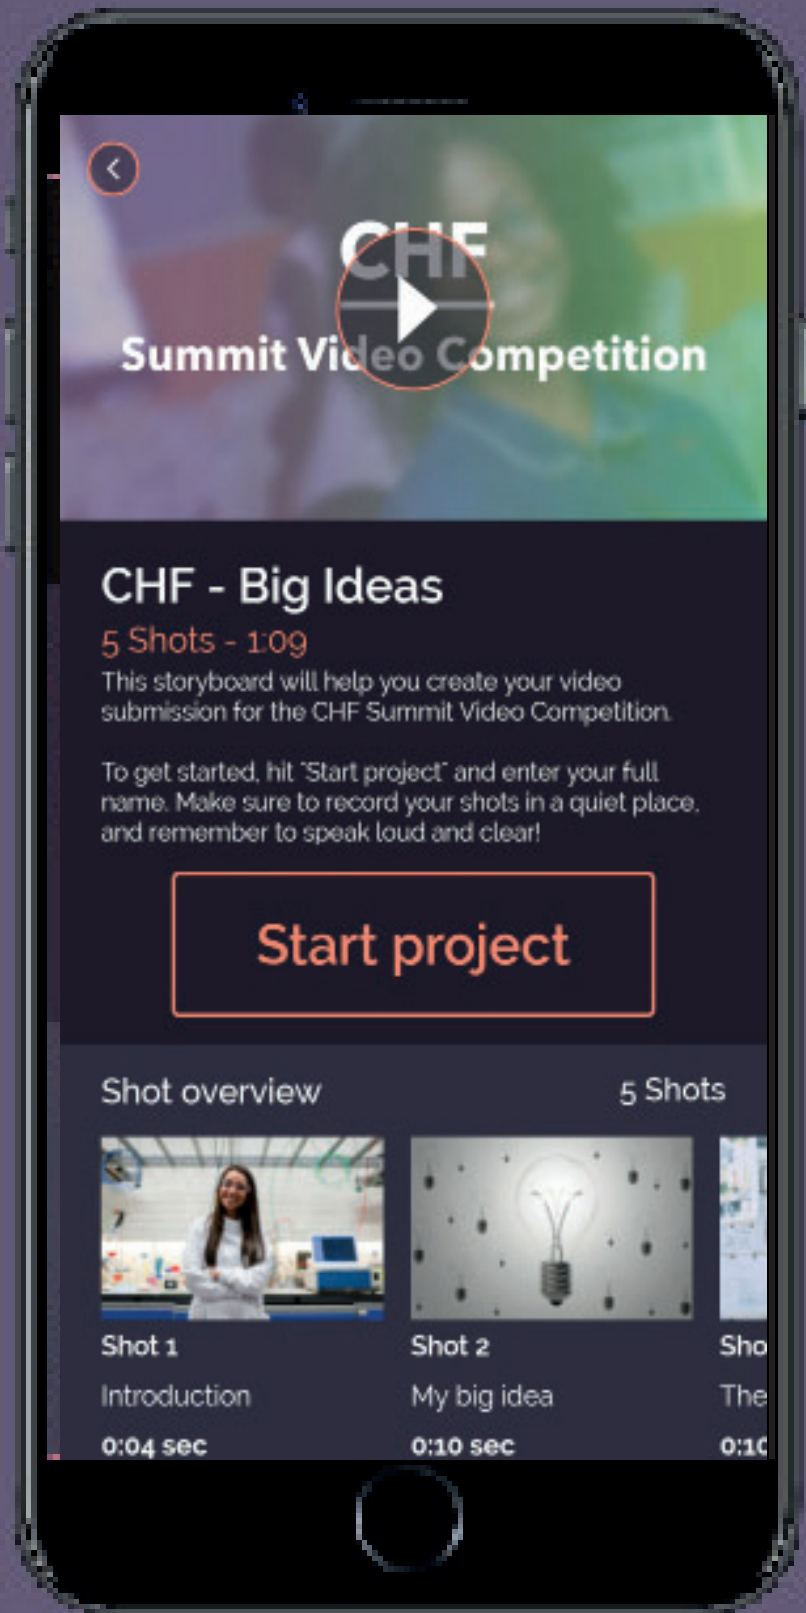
CHF
Summit Video Competition

CHF - Big Ideas
5 Shots - 1:09
This storyboard will help you create your video submission for the CHF Summit Video Competition.

To get started, hit "Start project" and enter your full name. Make sure to record your shots in a quiet place, and remember to speak loud and clear!

Start project

Shot overview
5 Shots

Shot 1
Introduction
0:04 sec

Shot 2
My big idea
0:10 sec

Sho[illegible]
The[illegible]
0:1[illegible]